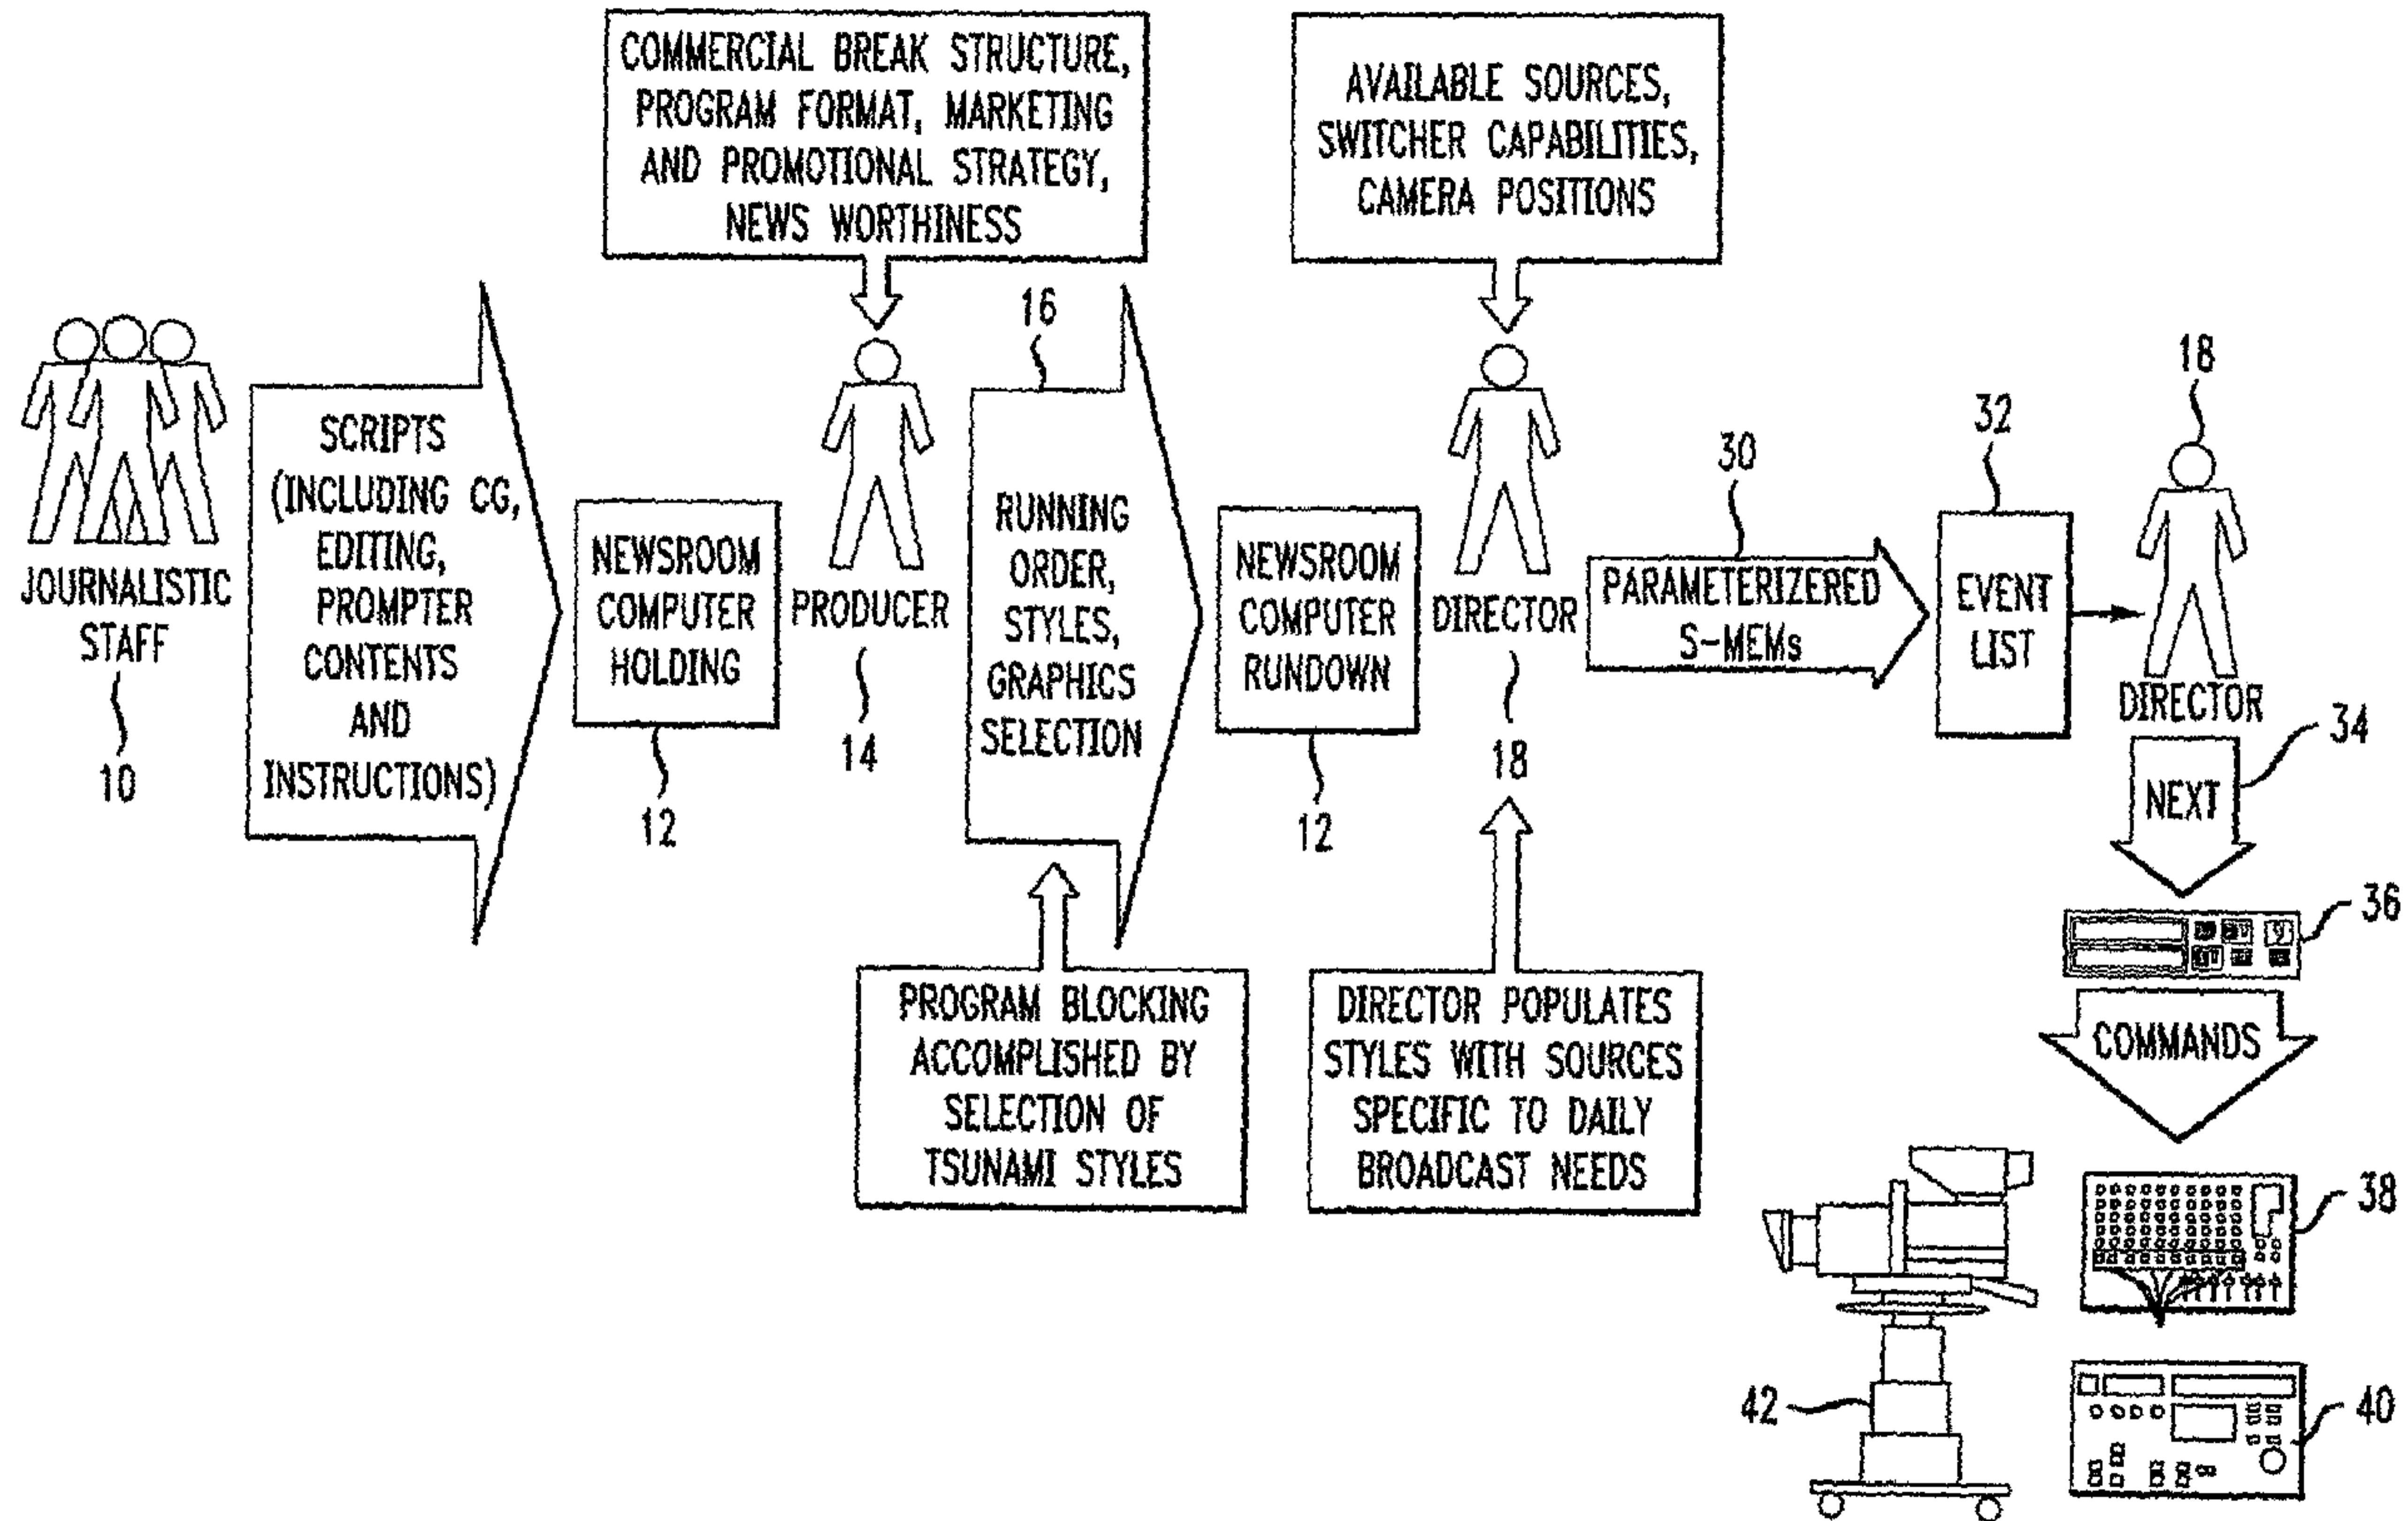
COMMERCIAL BREAK STRUCTURE, PROGRAM FORMAT, MARKETING AND PROMOTIONAL STRATEGY, NEWS WORTHINESS

AVAILABLE SOURCES, SWITCHER CAPABILITIES, CAMERA POSITIONS

JOURNALISTIC STAFF

10

SCRIPTS (INCLUDING CG, EDITING, PROMPTER CONTENTS AND INSTRUCTIONS)

NEWSROOM COMPUTER HOLDING

12

PRODUCER

14

16

RUNNING ORDER, STYLES, GRAPHICS SELECTION

NEWSROOM COMPUTER RUNDOWN

12

DIRECTOR

18

30

PARAMETERIZERED S-MEMs

32

EVENT LIST

18

DIRECTOR

34

NEXT

36

COMMANDS

38

PROGRAM BLOCKING ACCOMPLISHED BY SELECTION OF TSUNAMI STYLES

DIRECTOR POPULATES STYLES WITH SOURCES SPECIFIC TO DAILY BROADCAST NEEDS

42

40